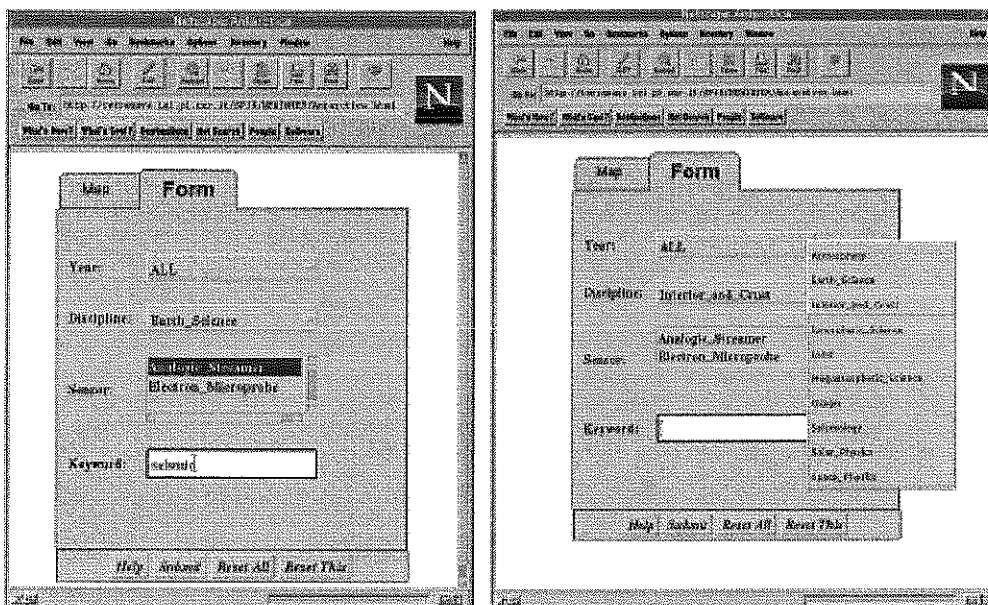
Map

Form

Year: ALL

Discipline: Earth_Science

Sensor: Analogic_Streamer Electron_Microprobe

Keyword: seismic

Help Submit Reset All Reset This

N

Map

Form

Year: ALL

Discipline: Interior_and_Crust

Sensor: Analogic_Streamer Electron_Microprobe

Keyword:

Astronomy
Earth_Science
Interior_and_Crust
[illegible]
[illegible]
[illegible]
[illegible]
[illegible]
Solar_Physics
Space_Physics

Help Submit Reset All Reset This

N